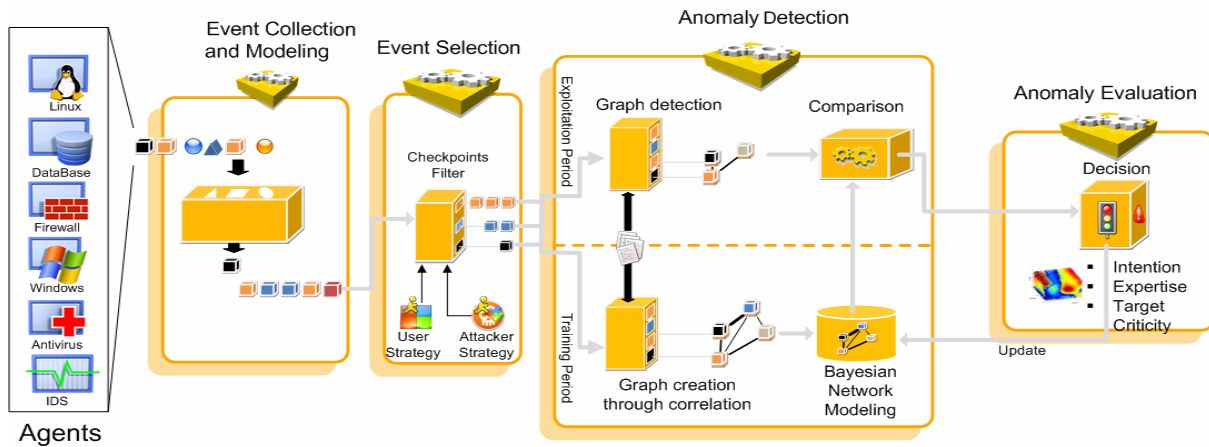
Linux
DataBase
Firewall
Windows
Antivirus
IDS
Agents

Event Collection and Modeling

Event Selection
Checkpoints Filter
User Strategy
Attacker Strategy

Anomaly Detection
Exploitation Period
Graph detection
Comparison
Training Period
Graph creation through correlation
Bayesian Network Modeling

Anomaly Evaluation
Decision
- Intention
- Expertise
- Target Criticity
Update